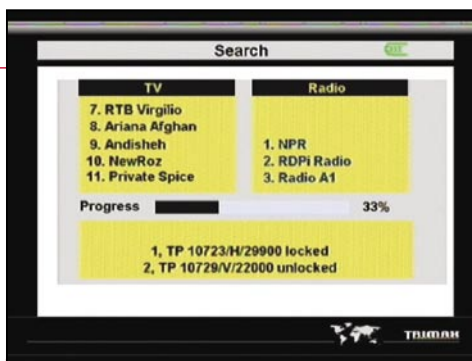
Search

| TV | Radio |
|---|---|
| 7. RTB Virgilio<br>8. Ariana Afghan<br>9. Andisheh<br>10. NewRoz<br>11. Private Spice | 1. NPR<br>2. RDPi Radio<br>3. Radio A1 |

Progress 33%

1, TP 10723/H/29900 locked
2, TP 10729/V/22000 unlocked

TRIMAN